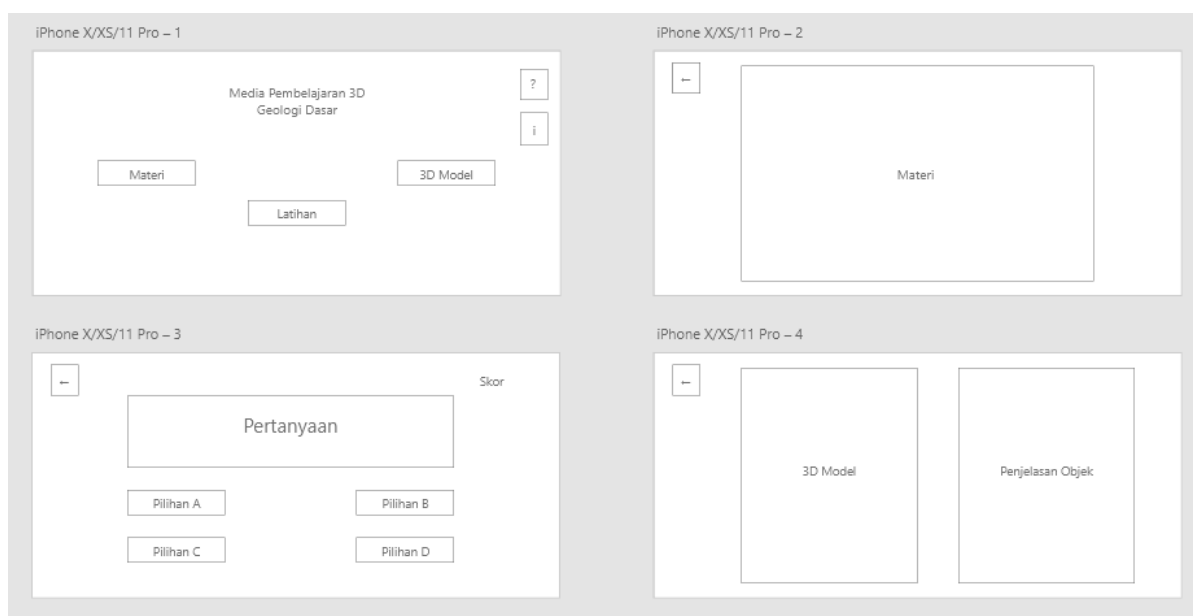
iPhone X/XS/11 Pro – 1

Media Pembelajaran 3D
Geologi Dasar

?

i

Materi

3D Model

Latihan

iPhone X/XS/11 Pro – 2

←

Materi

iPhone X/XS/11 Pro – 3

←

Skor

Pertanyaan

Pilihan A

Pilihan B

Pilihan C

Pilihan D

iPhone X/XS/11 Pro – 4

←

3D Model

Penjelasan Objek